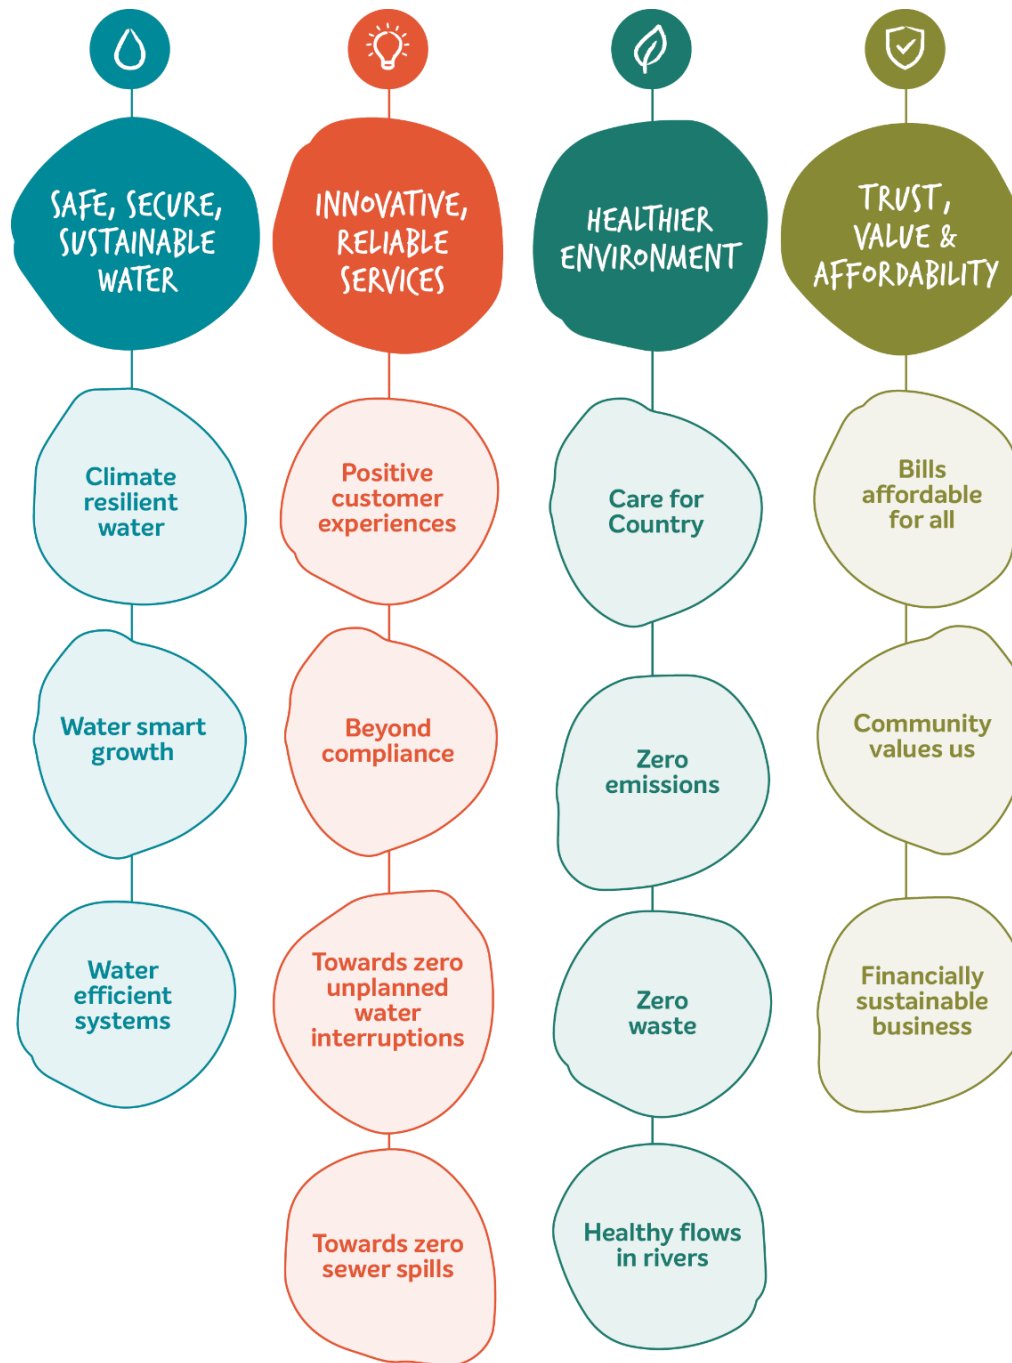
SAFE, SECURE, SUSTAINABLE WATER

Climate resilient water

Water smart growth

Water efficient systems

INNOVATIVE, RELIABLE SERVICES

Positive customer experiences

Beyond compliance

Towards zero unplanned water interruptions

Towards zero sewer spills

HEALTHIER ENVIRONMENT

Care for Country

Zero emissions

Zero waste

Healthy flows in rivers

TRUST, VALUE & AFFORDABILITY

Bills affordable for all

Community values us

Financially sustainable business